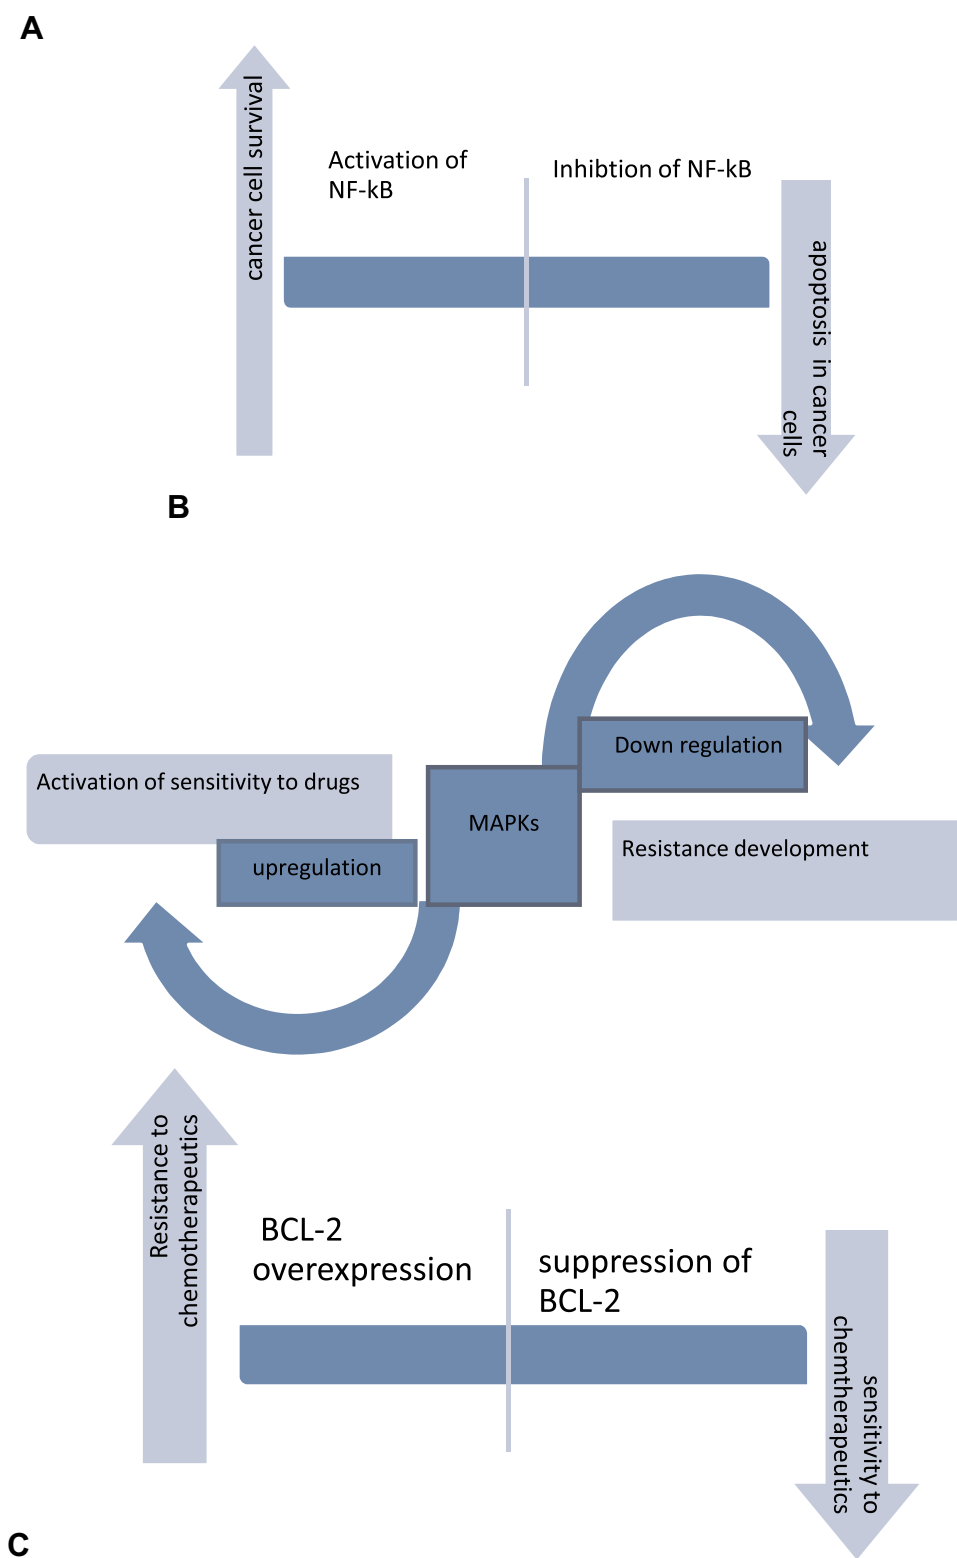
A

cancer cell survival

Activation of NF-kB

Inhibtion of NF-kB

apoptosis in cancer cells

B

Down regulation

Activation of sensitivity to drugs

MAPKs

Resistance development

upregulation

Resistance to chemotherapeutics

BCL-2 overexpression

suppression of BCL-2

sensitivity to chemtherapeutics

C